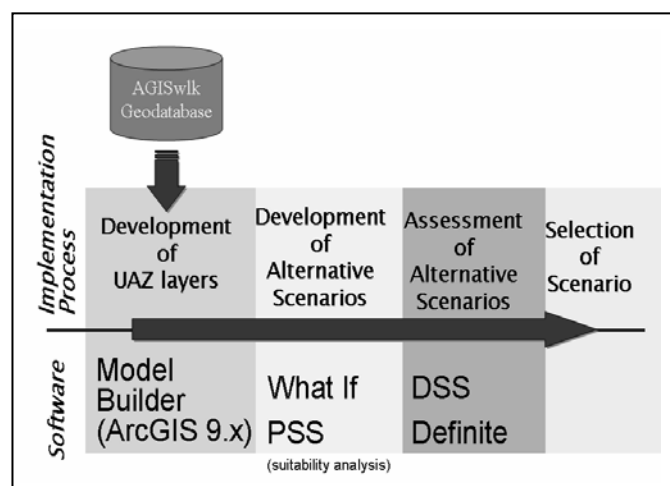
AGISwlk Geodatabase

Implementation Process

Development of UAZ layers

Development of Alternative Scenarios

Assessment of Alternative Scenarios

Selection of Scenario

Software

Model Builder (ArcGIS 9.x)

What If

PSS

(suitability analysis)

DSS

Definite